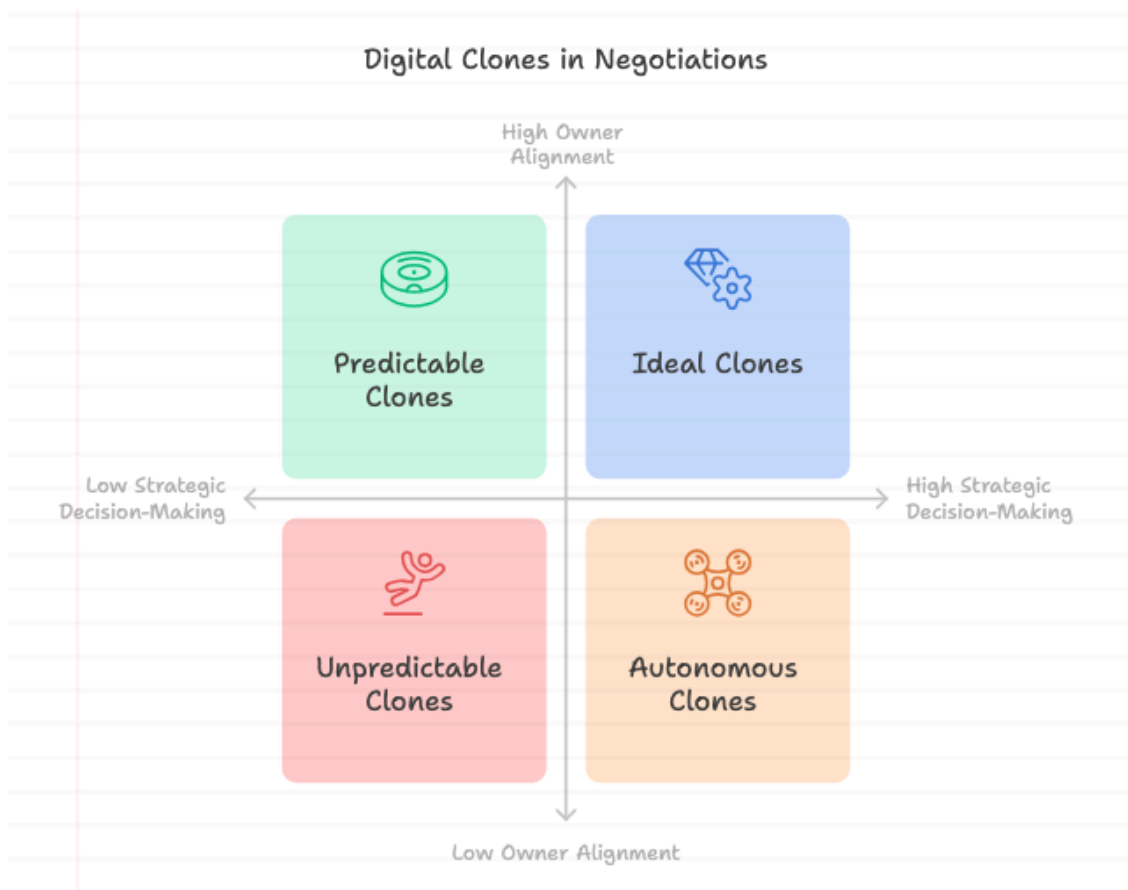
Digital Clones in Negotiations

High Owner Alignment

Predictable Clones

Ideal Clones

Low Strategic Decision-Making

High Strategic Decision-Making

Unpredictable Clones

Autonomous Clones

Low Owner Alignment